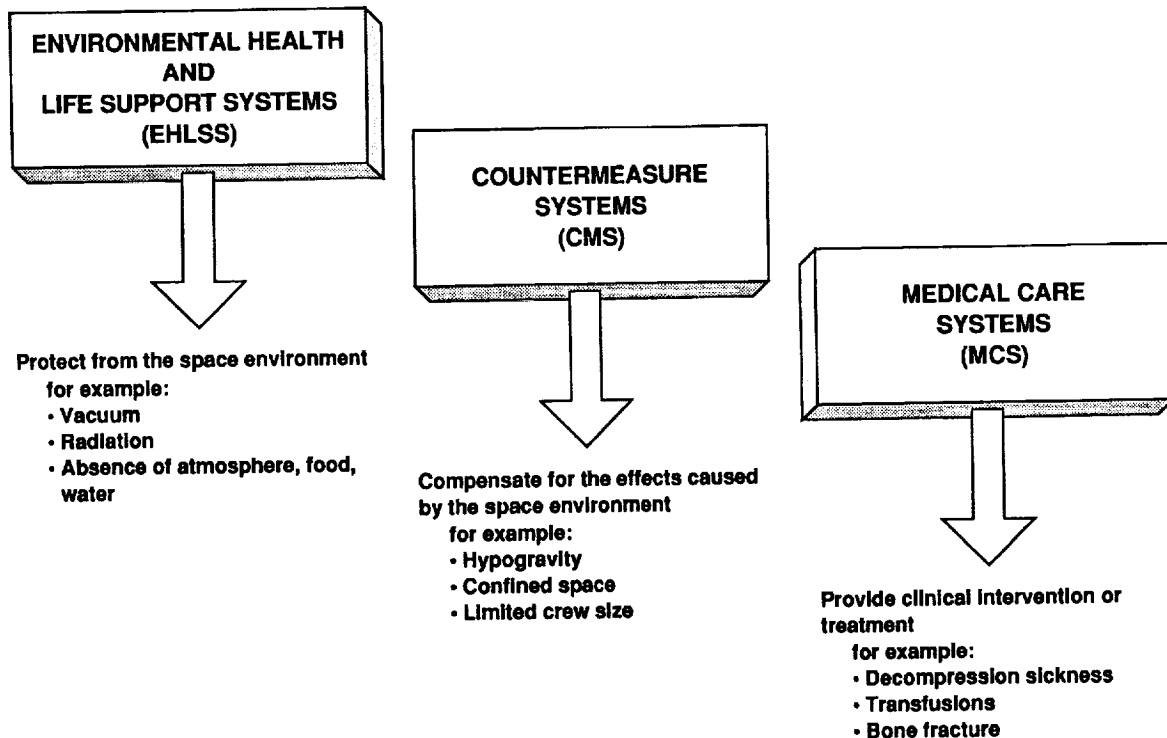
ENVIRONMENTAL HEALTH AND LIFE SUPPORT SYSTEMS (EHLSS)

Protect from the space environment
for example:
• Vacuum
• Radiation
• Absence of atmosphere, food, water

COUNTERMEASURE SYSTEMS (CMS)

Compensate for the effects caused by the space environment
for example:
• Hypogravity
• Confined space
• Limited crew size

MEDICAL CARE SYSTEMS (MCS)

Provide clinical intervention or treatment
for example:
• Decompression sickness
• Transfusions
• Bone fracture